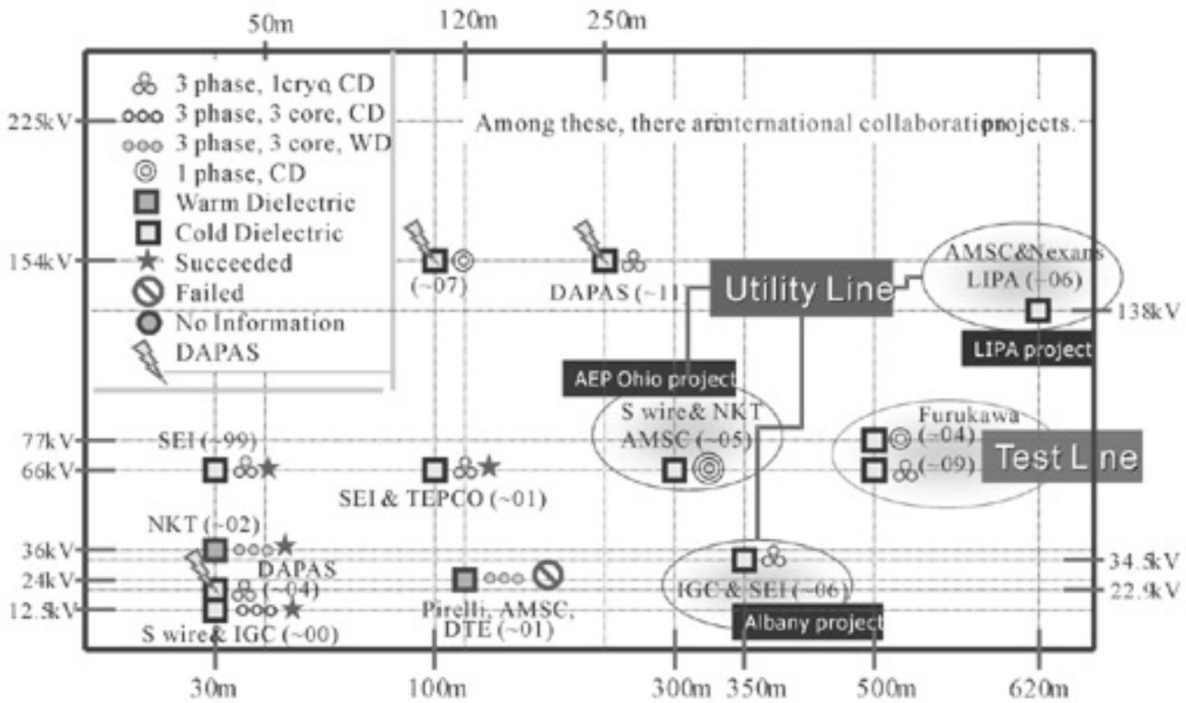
50m 120m 250m

3 phase, 1cryo, CD
3 phase, 3 core, CD
3 phase, 3 core, WD
1 phase, CD
Warm Dielectric
Cold Dielectric
Succeeded
Failed
No Information
DAPAS

225kV
Among these, there arinternational collaboratiprojects.

154kV
(~07)
DAPAS (~11)
Utility Line
AMSC&Nexans LIPA (~06)
138kV
LIPA project
AEP Ohio project

77kV SEI (~99)
66kV
S wire& NKT AMSC (~05)
Furukawa (~04)
(~09)
Test Line
SEI & TEPCO (~01)

NKT (~02)
36kV
DAPAS (~04)
24kV
12.5kV
S wire& IGC (~00)
Pirelli, AMSC, DTE (~01)
IGC & SEI (~06)
Albany project
34.5kV
22.9kV

30m 100m 300m 350m 500m 620m